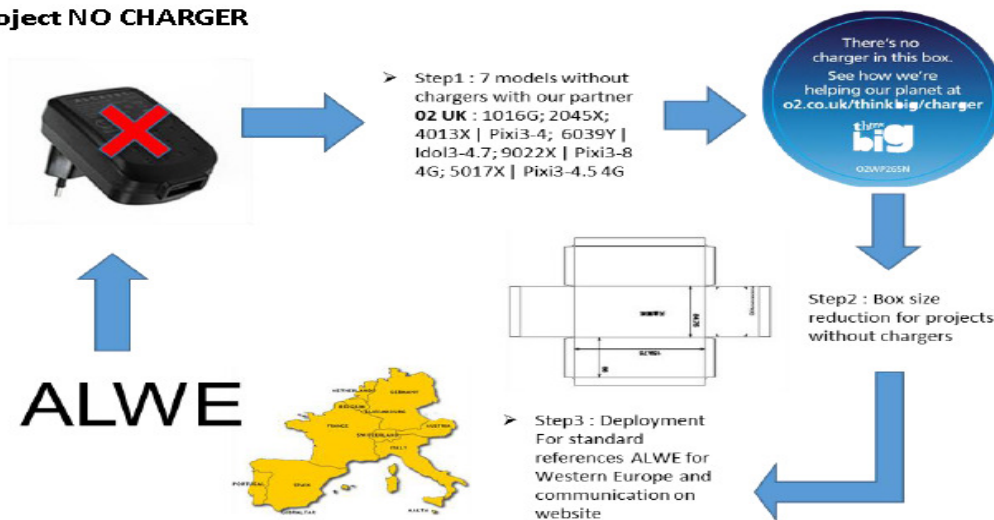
oject NO CHARGER

➢ Step1 : 7 models without chargers with our partner **02 UK** : 1016G; 2045X; 4013X | Pixi3-4; 6039Y | Idol3-4.7; 9022X | Pixi3-8 4G; 5017X | Pixi3-4.5 4G

There's no charger in this box. See how we're helping our planet at o2.co.uk/thinkbig/charger

think big

O2WP265N

Step2 : Box size reduction for projects without chargers

ALWE

NETHERLANDS
GERMANY
BELGIUM
LUXEMBOURG
FRANCE
SWITZERLAND
AUSTRIA
ITALY
PORTUGAL
SPAIN
GIBRALTAR
MALTA

➢ Step3 : Deployment For standard references ALWE for Western Europe and communication on website